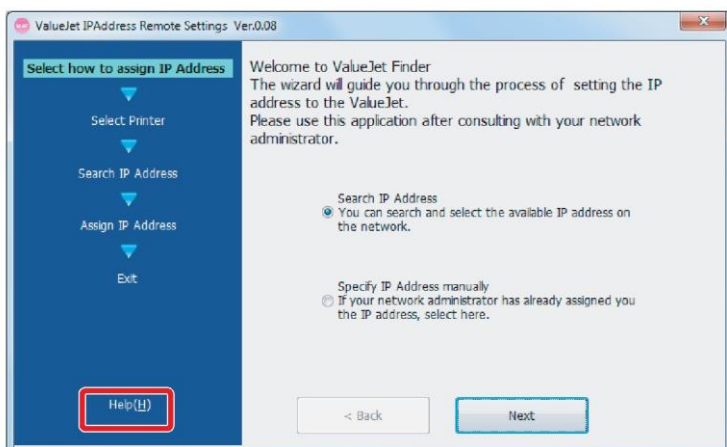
ValueJet IPAddress Remote Settings Ver.0.08

Select how to assign IP Address

Select Printer

Search IP Address

Assign IP Address

Exit

Help(H)

Welcome to ValueJet Finder
The wizard will guide you through the process of setting the IP address to the ValueJet.
Please use this application after consulting with your network administrator.

Search IP Address
You can search and select the available IP address on the network.

Specify IP Address manually
If your network administrator has already assigned you the IP address, select here.

< Back

Next